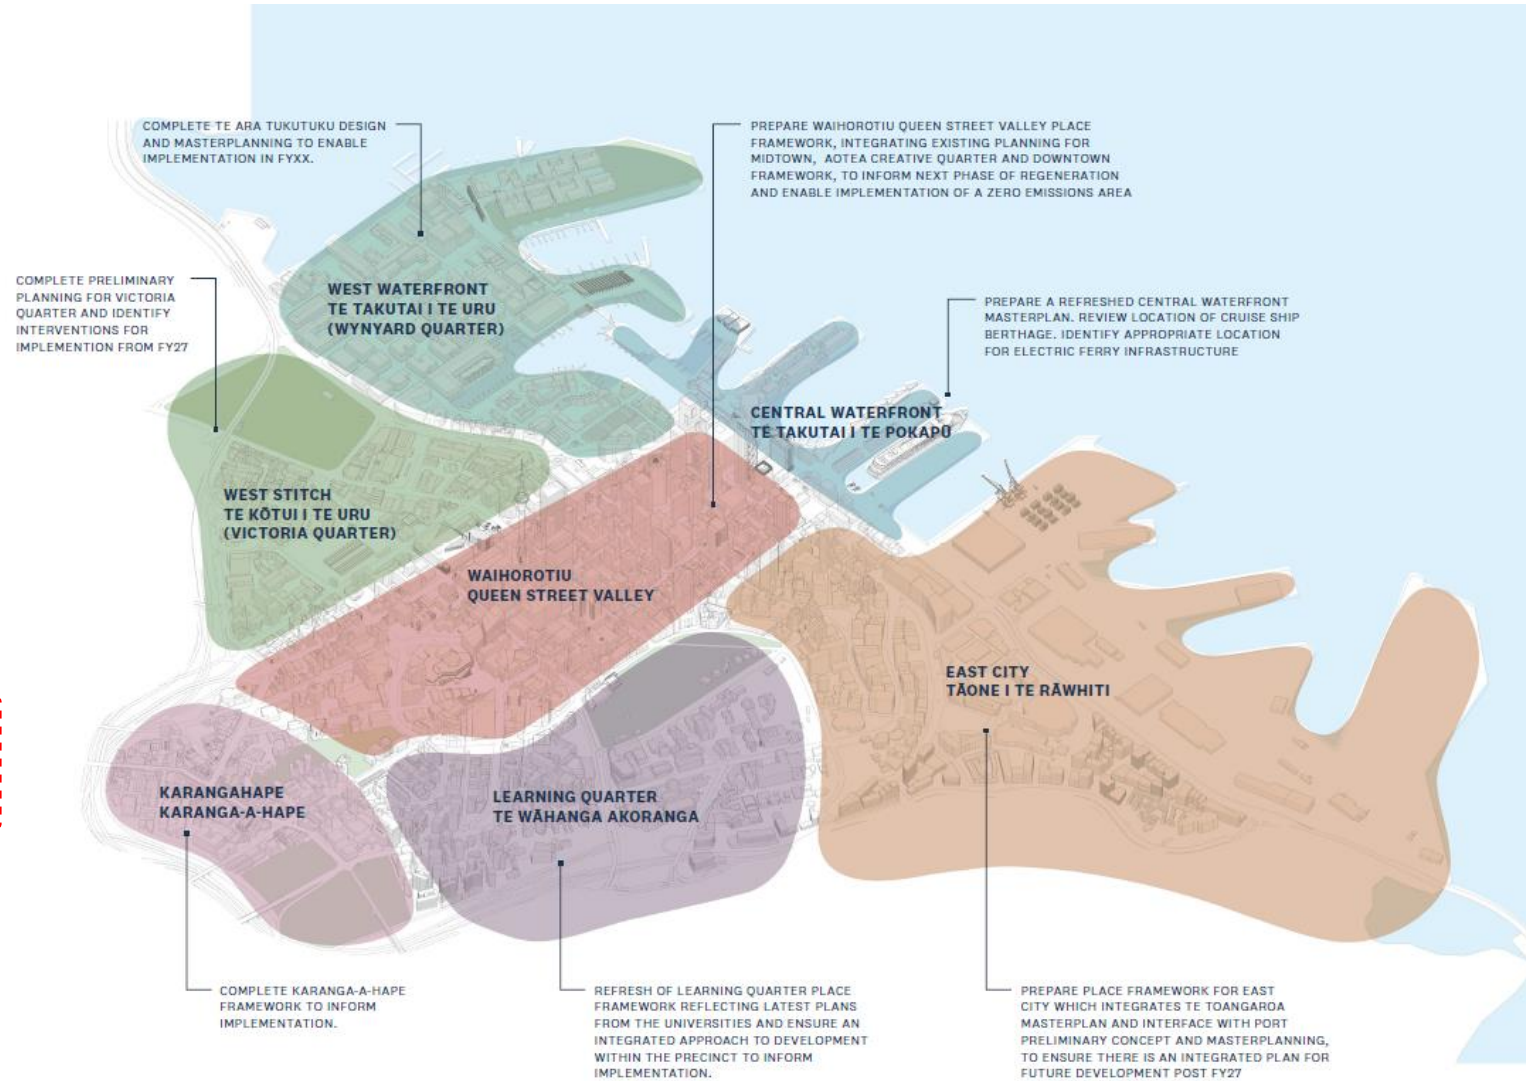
COMPLETE TE ARA TUKUTUKU DESIGN AND MASTERPLANNING TO ENABLE IMPLEMENTATION IN FYXX.

PREPARE WAIHOROTIU QUEEN STREET VALLEY PLACE FRAMEWORK, INTEGRATING EXISTING PLANNING FOR MIDTOWN, AOTEA CREATIVE QUARTER AND DOWNTOWN FRAMEWORK, TO INFORM NEXT PHASE OF REGENERATION AND ENABLE IMPLEMENTATION OF A ZERO EMISSIONS AREA

COMPLETE PRELIMINARY PLANNING FOR VICTORIA QUARTER AND IDENTIFY INTERVENTIONS FOR IMPLEMENTION FROM FY27

WEST WATERFRONT
TE TAKUTAI I TE URU
(WYNYARD QUARTER)

PREPARE A REFRESHED CENTRAL WATERFRONT MASTERPLAN. REVIEW LOCATION OF CRUISE SHIP BERTHAGE. IDENTIFY APPROPRIATE LOCATION FOR ELECTRIC FERRY INFRASTRUCTURE

CENTRAL WATERFRONT
TE TAKUTAI I TE POKAPŪ

WEST STITCH
TE KŌTUI I TE URU
(VICTORIA QUARTER)

WAIHOROTIU
QUEEN STREET VALLEY

EAST CITY
TĀONE I TE RĀWHITI

KARANGAHAPE
KARANGA-A-HAPE

LEARNING QUARTER
TE WĀHANGA AKORANGA

COMPLETE KARANGA-A-HAPE FRAMEWORK TO INFORM IMPLEMENTATION.

REFRESH OF LEARNING QUARTER PLACE FRAMEWORK REFLECTING LATEST PLANS FROM THE UNIVERSITIES AND ENSURE AN INTEGRATED APPROACH TO DEVELOPMENT WITHIN THE PRECINCT TO INFORM IMPLEMENTATION.

PREPARE PLACE FRAMEWORK FOR EAST CITY WHICH INTEGRATES TE TOANGAROA MASTERPLAN AND INTERFACE WITH PORT PRELIMINARY CONCEPT AND MASTERPLANNING, TO ENSURE THERE IS AN INTEGRATED PLAN FOR FUTURE DEVELOPMENT POST FY27